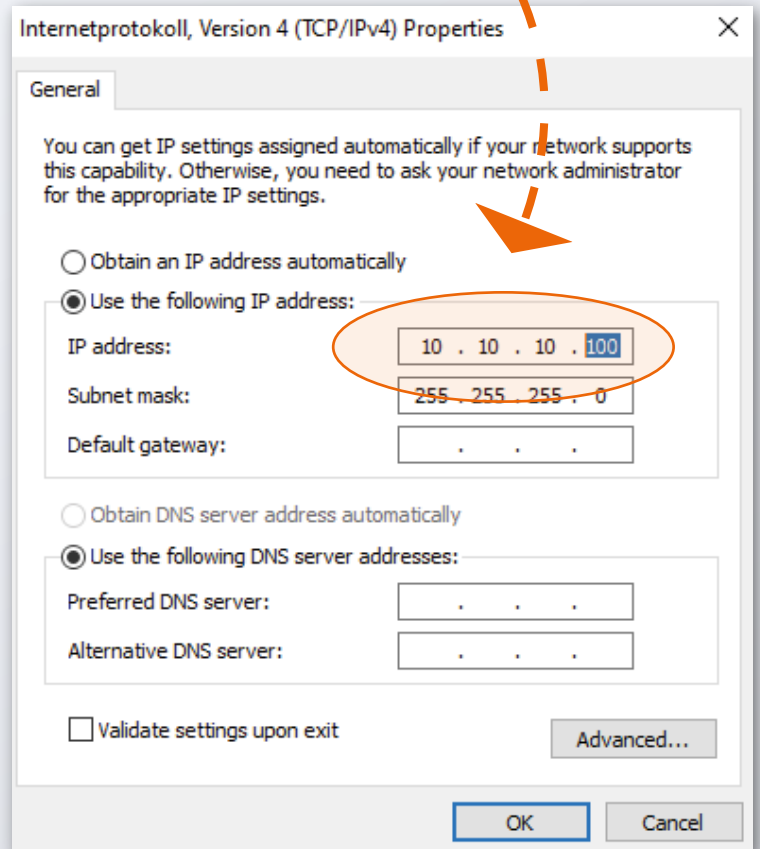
Internetprotokoll, Version 4 (TCP/IPv4) Properties

General

You can get IP settings assigned automatically if your network supports this capability. Otherwise, you need to ask your network administrator for the appropriate IP settings.

Obtain an IP address automatically

Use the following IP address:

IP address: 10 . 10 . 10 . 100

Subnet mask: 255 . 255 . 255 . 0

Default gateway: . . .

Obtain DNS server address automatically

Use the following DNS server addresses:

Preferred DNS server: . . .

Alternative DNS server: . . .

Validate settings upon exit

Advanced...

OK

Cancel